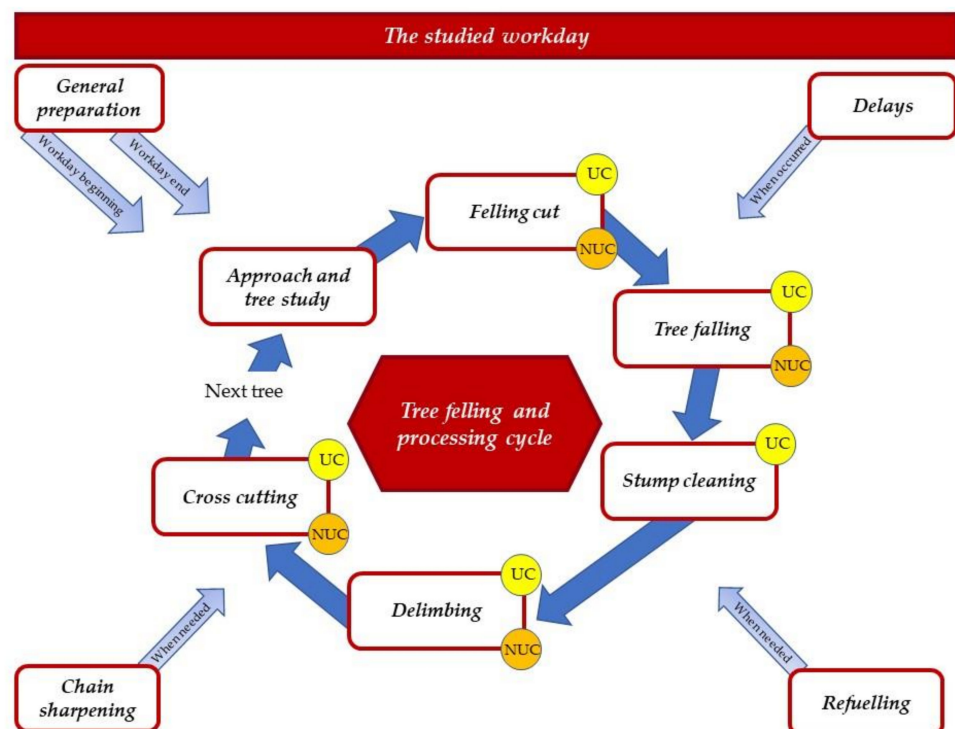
The studied workday

General preparation

Workday beginning

Workday end

Delays

When occured

Felling cut

UC

NUC

Approach and tree study

Tree falling

UC

NUC

Next tree

Tree felling and processing cycle

Stump cleaning

UC

Cross cutting

UC

NUC

Delimbing

UC

NUC

When needed

When needed

Chain sharpening

Refuelling